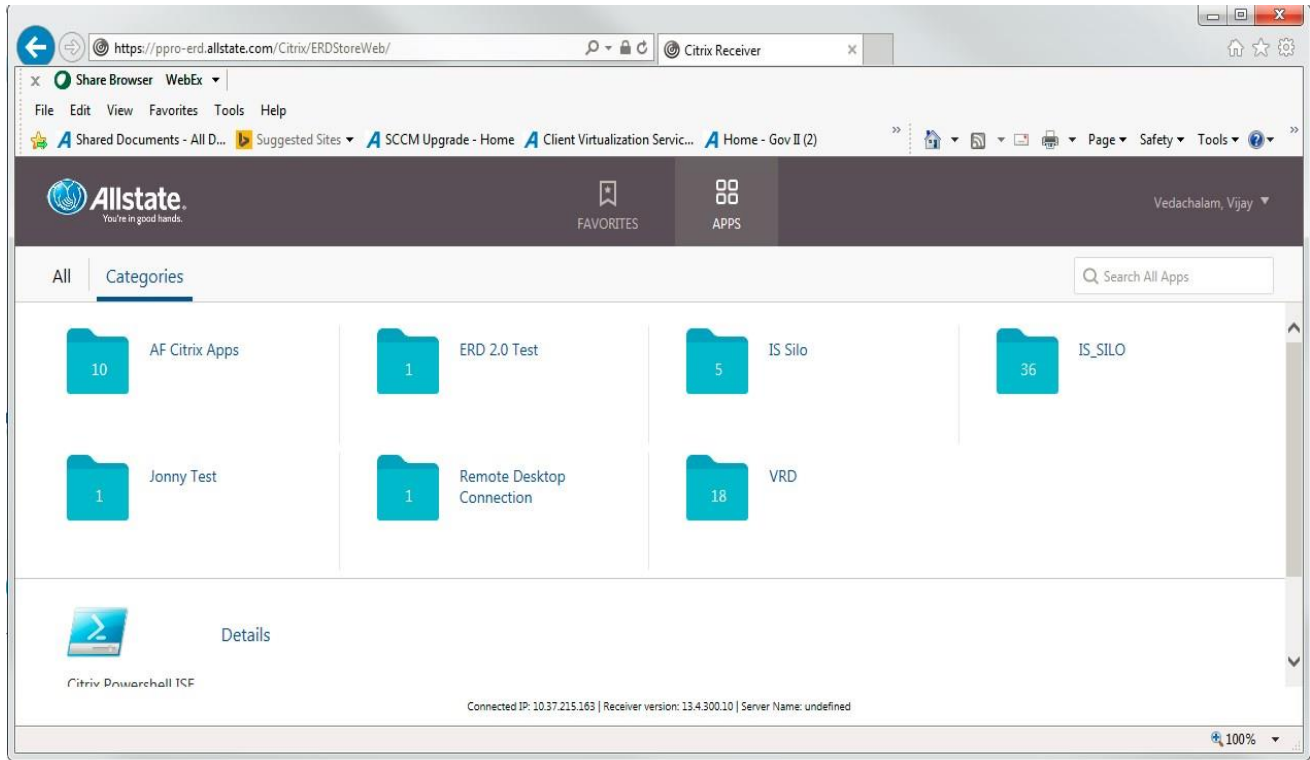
https://ppro-erd.allstate.com/Citrix/ERDStoreWeb/

Citrix Receiver

Share Browser WebEx

File Edit View Favorites Tools Help

Shared Documents - All D... Suggested Sites SCCM Upgrade - Home Client Virtualization Servic... Home - Gov II (2)

Page Safety Tools

Allstate. You're in good hands.

FAVORITES

APPS

Vedachalam, Vijay

All Categories

Search All Apps

10 AF Citrix Apps

1 ERD 2.0 Test

5 IS Silo

36 IS_SILO

1 Jonny Test

1 Remote Desktop Connection

18 VRD

Details

Citrix Powershell ISE

Connected IP: 10.37.215.163 | Receiver version: 13.4.300.10 | Server Name: undefined

100%